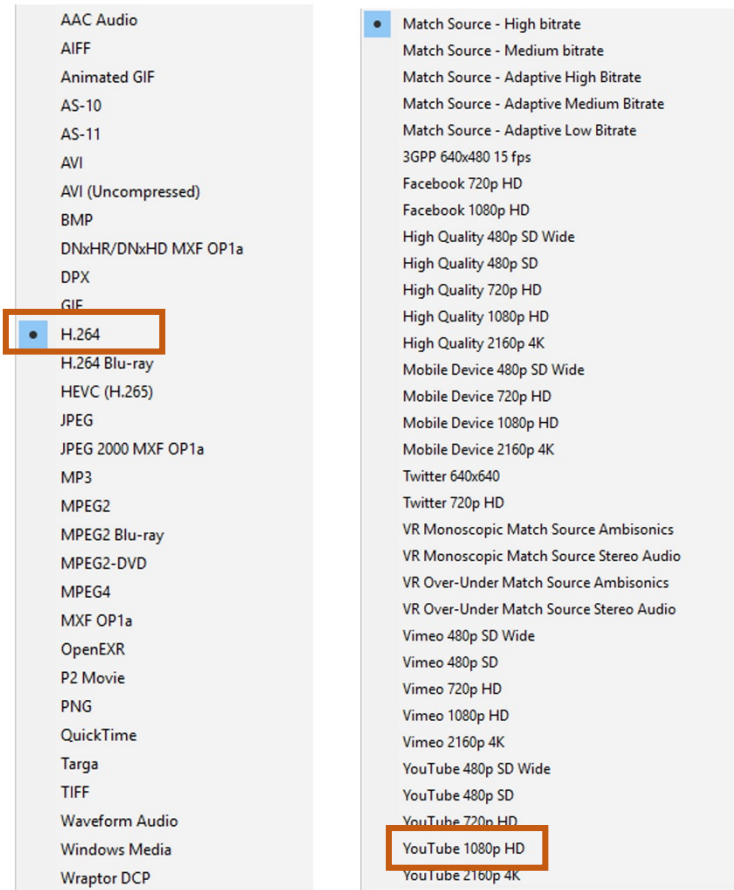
AAC Audio
AIFF
Animated GIF
AS-10
AS-11
AVI
AVI (Uncompressed)
BMP
DNxHR/DNxHD MXF OP1a
DPX
GIF
H.264
H.264 Blu-ray
HEVC (H.265)
JPEG
JPEG 2000 MXF OP1a
MP3
MPEG2
MPEG2 Blu-ray
MPEG2-DVD
MPEG4
MXF OP1a
OpenEXR
P2 Movie
PNG
QuickTime
Targa
TIFF
Waveform Audio
Windows Media
Wraptor DCP

Match Source - High bitrate
Match Source - Medium bitrate
Match Source - Adaptive High Bitrate
Match Source - Adaptive Medium Bitrate
Match Source - Adaptive Low Bitrate
3GPP 640x480 15 fps
Facebook 720p HD
Facebook 1080p HD
High Quality 480p SD Wide
High Quality 480p SD
High Quality 720p HD
High Quality 1080p HD
High Quality 2160p 4K
Mobile Device 480p SD Wide
Mobile Device 720p HD
Mobile Device 1080p HD
Mobile Device 2160p 4K
Twitter 640x640
Twitter 720p HD
VR Monoscopic Match Source Ambisonics
VR Monoscopic Match Source Stereo Audio
VR Over-Under Match Source Ambisonics
VR Over-Under Match Source Stereo Audio
Vimeo 480p SD Wide
Vimeo 480p SD
Vimeo 720p HD
Vimeo 1080p HD
Vimeo 2160p 4K
YouTube 480p SD Wide
YouTube 480p SD
YouTube 720p HD
YouTube 1080p HD
YouTube 2160p 4K